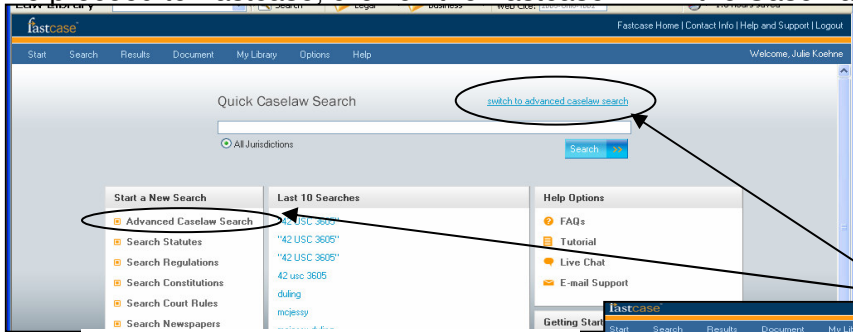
Law Library

Search

Legal

Business

Web Cite:

fastcase

Fastcase Home | Contact Info | Help and Support | Logout

Start Search Results Document My Library Options Help

Welcome, Julie Koehne

Quick Caselaw Search

switch to advanced caselaw search

All Jurisdictions

Search

Start a New Search

Advanced Caselaw Search
Search Statutes
Search Regulations
Search Constitutions
Search Court Rules
Search Newspapers

Last 10 Searches

"42 USC 3605"
"42 USC 3605"
"42 USC 3605"
42 usc 3605
duling
mcjessy

Help Options

FAQs
Tutorial
Live Chat
E-mail Support

Getting Start

fastcase

Start Search Results Document My Li